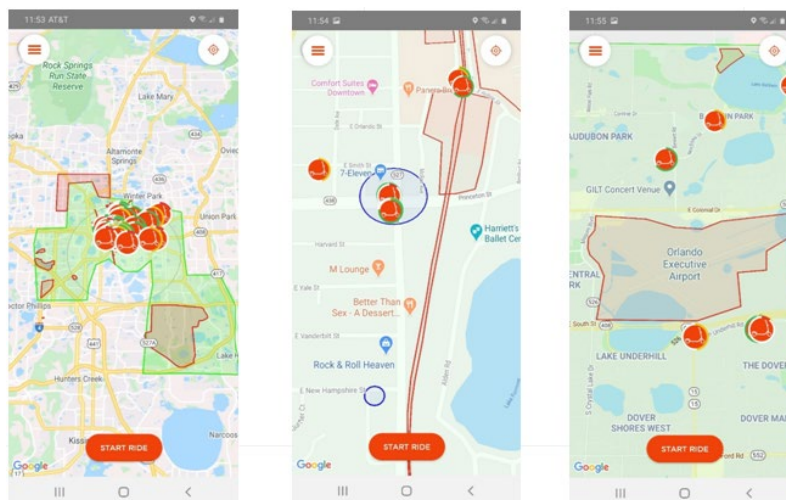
11:53 AT&T

Rock Springs Run State Reserve

Lake Mary

Altamonte Springs

Oviec

Winter Park

Union Park

ctor Phillips

Hunters Creek

Lake H

Kiss

Narcoos

Google

START RIDE

11:54

Comfort Suites Downtown

Panera Br

E Orlando St

E Smith St

7-Eleven

Princeton St

Harriett's Ballet Ce

Harvard St

M Lounge

E Yale St

Better Than Sex - A Dessert...

E Vanderbilt St

Rock & Roll Heaven

E New Hampshire St

Alden Rd

Google

START RIDE

11:55

AUDUBON PARK

PARK

GILT Concert Venue

E Colonial Dr

Orlando Executive Airport

ENTRAL RK

South St

LAKE UNDERHILL

THE DOVER

DOVER SHORES WEST

DOVER MA

Google

START RIDE